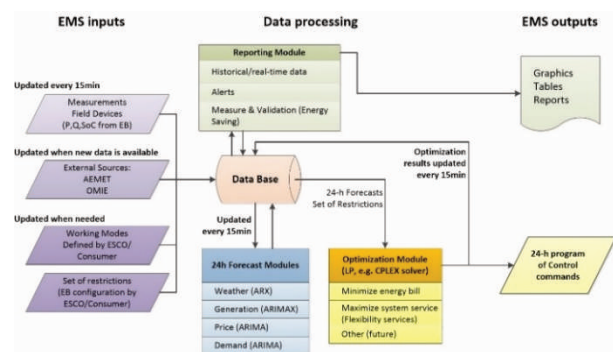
EMS inputs

Data processing

EMS outputs

Reporting Module

Historical/real-time data

Alerts

Measure & Validation (Energy Saving)

Graphics
Tables
Reports

Updated every 15min

Measurements
Field Devices
(P,Q,SoC from EB)

Updated when new data is available

External Sources:
AEMET
OMIE

Updated when needed

Working Modes
Defined by ESCO/
Consumer

Set of restrictions
(EB configuration by
ESCO/Consumer)

Data Base

Optimization results updated every 15min

24-h Forecasts
Set of Restrictions

Updated every 15min

24h Forecast Modules

Weather (ARX)

Generation (ARIMAX)

Price (ARIMA)

Demand (ARIMA)

Optimization Module (LP, e.g. CPLEX solver)

Minimize energy bill

Maximize system service (Flexibility services)

Other (future)

24-h program of Control commands